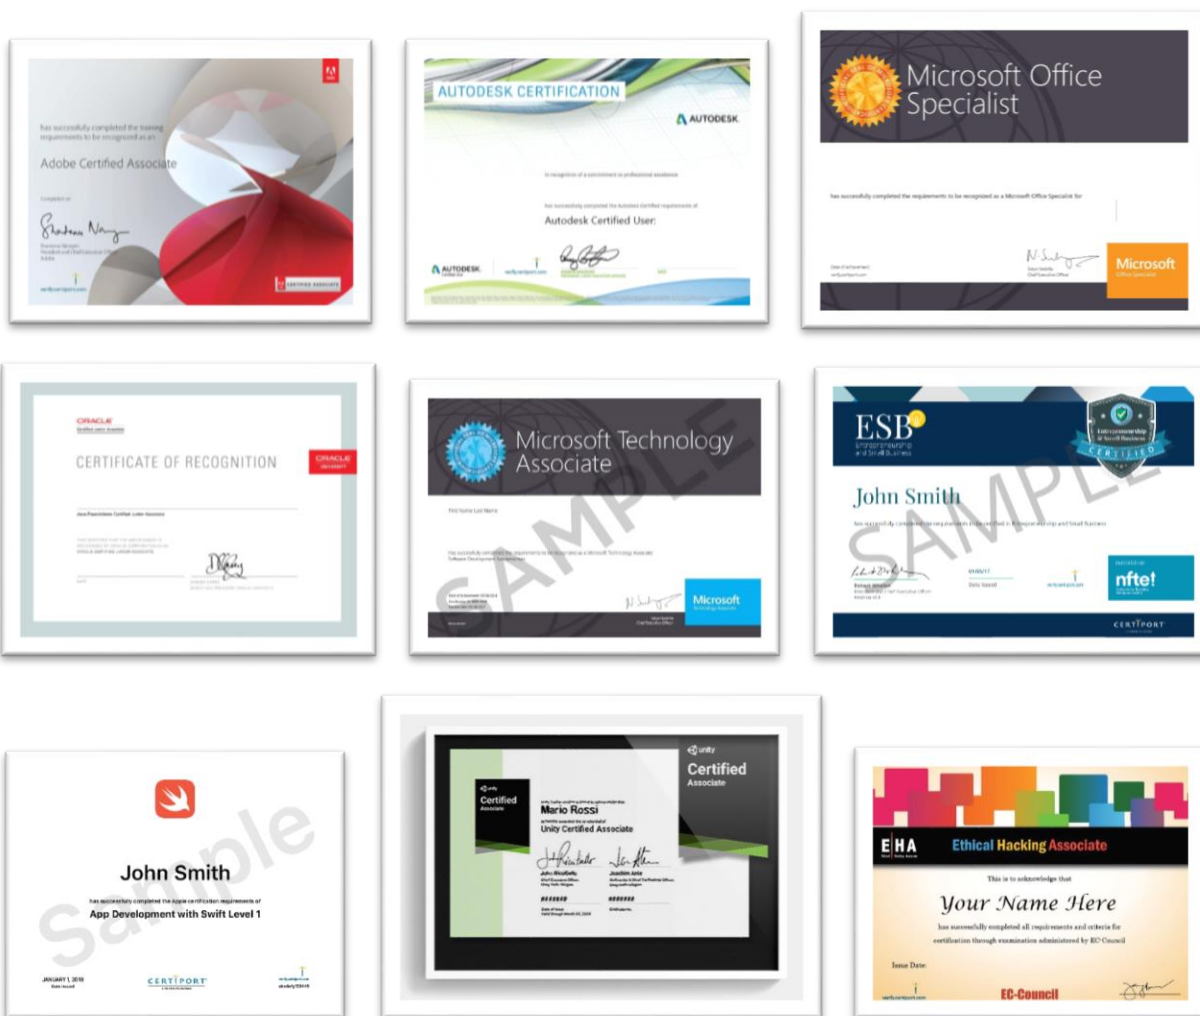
has successfully completed the training requirements to be recognized as an

Adobe Certified Associate

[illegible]

AUTODESK CERTIFICATION

AUTODESK

Autodesk Certified User:

AUTODESK

Microsoft Office Specialist

has successfully completed the requirements to be recognized as a Microsoft Office Specialist for

Microsoft

ORACLE

CERTIFICATE OF RECOGNITION

ORACLE

Microsoft Technology Associate

SAMPLE

Microsoft

ESB

Entrepreneurship and Small Business

Entrepreneurship & Small Business

CERTIFIED

John Smith

SAMPLE

nfte!

CERTIPORT

John Smith

has successfully completed the Apple certification requirements of

App Development with Swift Level 1

Sample

JANUARY 1, 2018

CERTIPORT

unity

Certified

Associate

Mario Rossi

Unity Certified Associate

unity

Certified

Associate

EHA

Ethical Hacking Associate

This is to acknowledge that

Your Name Here

has successfully completed all requirements and criteria for certification through examination administered by EC-Council

Issue Date:

EC-Council